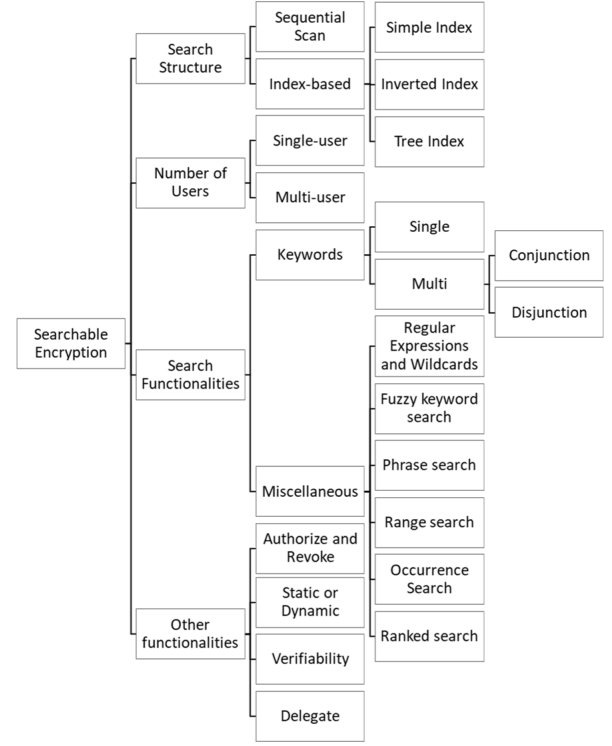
Searchable Encryption

Search Structure

Sequential Scan

Index-based

Simple Index

Inverted Index

Tree Index

Number of Users

Single-user

Multi-user

Search Functionalities

Keywords

Single

Multi

Conjunction

Disjunction

Miscellaneous

Regular Expressions and Wildcards

Fuzzy keyword search

Phrase search

Range search

Occurrence Search

Ranked search

Other functionalities

Authorize and Revoke

Static or Dynamic

Verifiability

Delegate